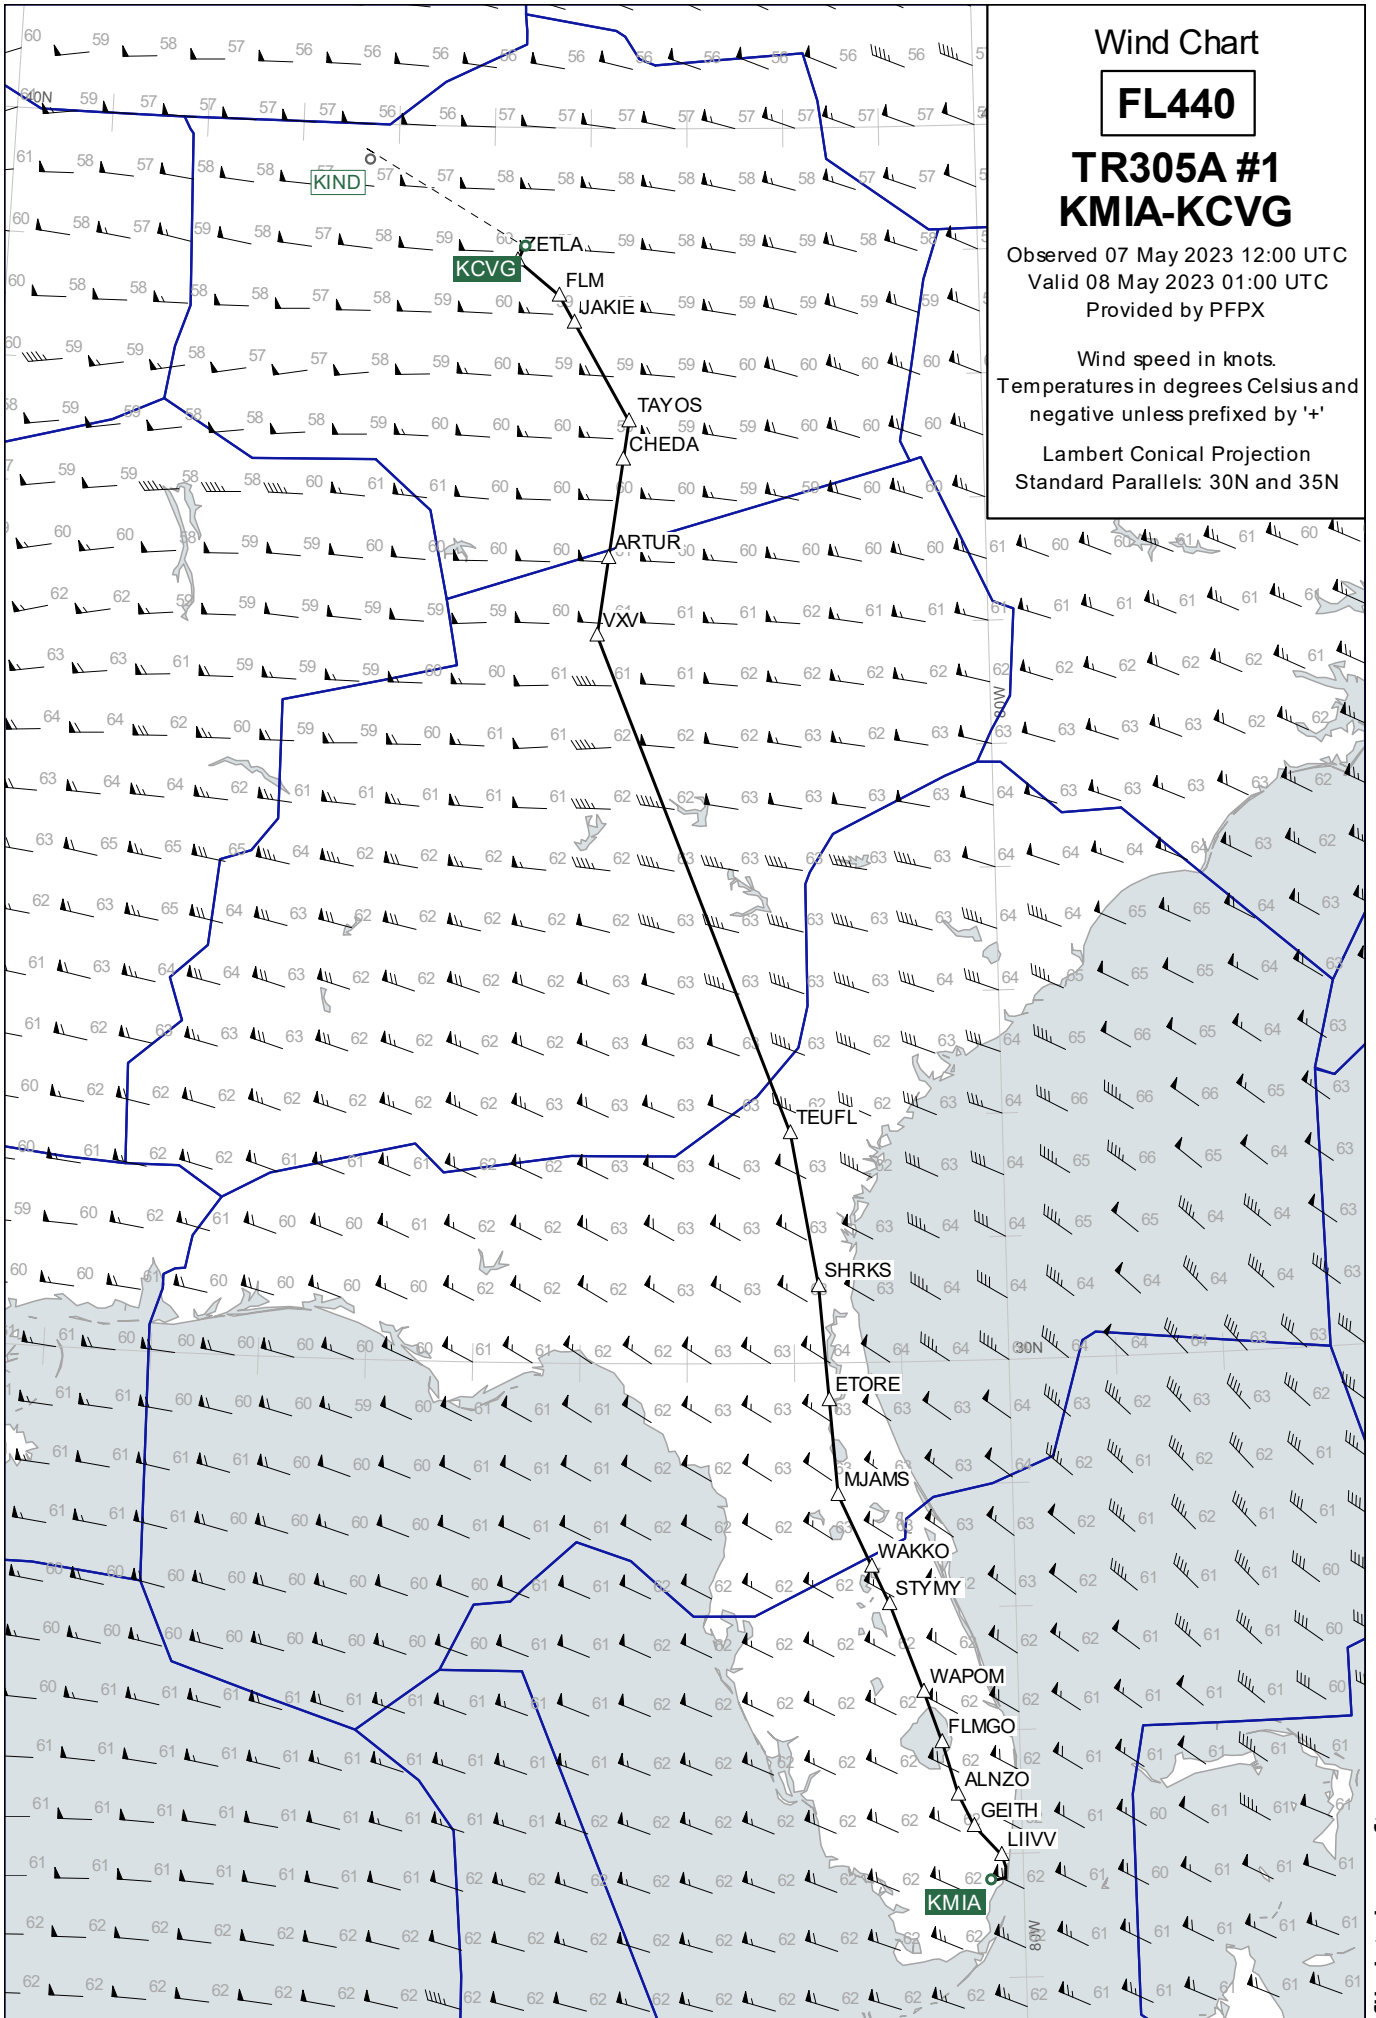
Wind Chart

FL440

TR305A #1
KMIA-KCVG

Observed 07 May 2023 12:00 UTC
Valid 08 May 2023 01:00 UTC
Provided by PFPX

Wind speed in knots.
Temperatures in degrees Celsius and negative unless prefixed by '+'

Lambert Conical Projection
Standard Parallels: 30N and 35N

KIND
ZETLA
KCVG
FLM
JAKIE
TAYOS
CHEDA
ARTUR
VXV
TEUFL
SHRKS
ETORE
MJAMS
WAKKO
STYMY
WAPOM
FLMGO
ALNZO
GEITH
LIIVV
KMIA

40N
30N
80W